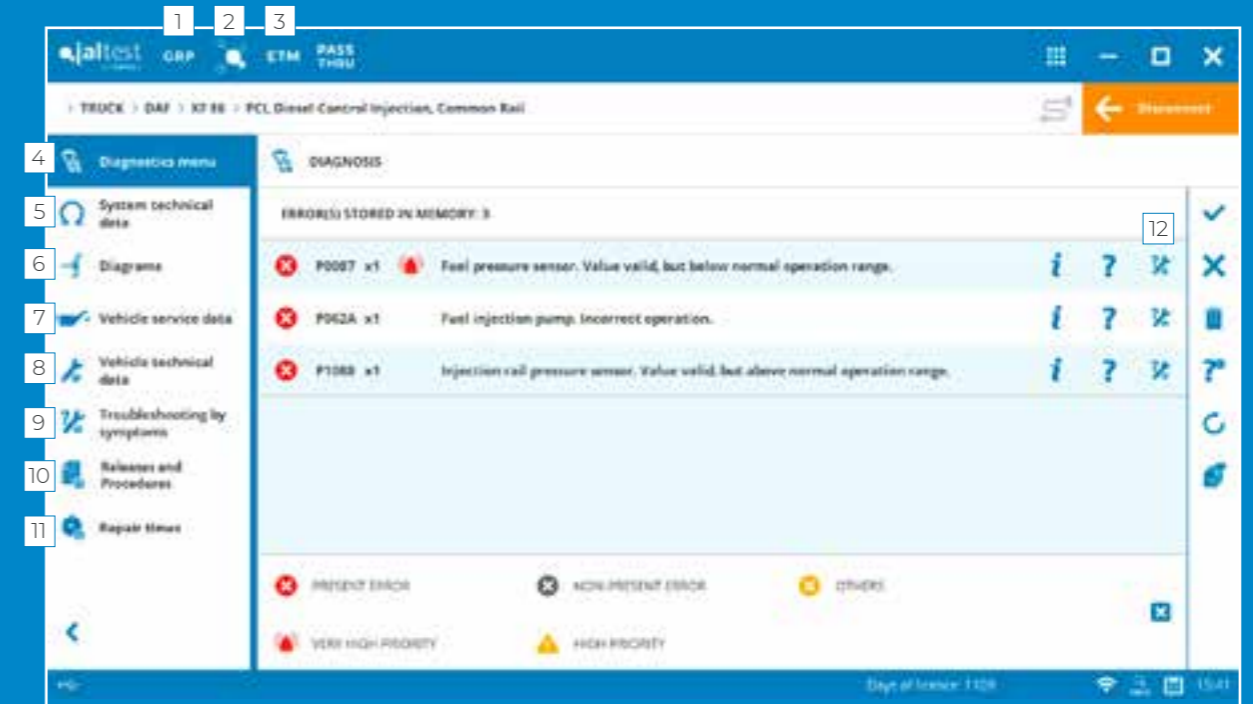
1 2 3

altest GRP ETM PASS THRU

> TRUCK > DAF > XF 86 > PCL Diesel Control Injection, Common Rail

Disconnect

4 Diagnostics menu
5 System technical data
6 Diagrams
7 Vehicle service data
8 Vehicle technical data
9 Troubleshooting by symptoms
10 Releases and Procedures
11 Repair times

DIAGNOSIS

ERROR(S) STORED IN MEMORY: 3

12

P0087 x1 Fuel pressure sensor. Value valid, but below normal operation range.

P062A x1 Fuel injection pump. Incorrect operation.

P1088 x1 Injection rail pressure sensor. Value valid, but above normal operation range.

PRESENT ERROR NON-PRESENT ERROR OTHERS

VERY HIGH PRIORITY HIGH PRIORITY

Days of licence: 1109 15:41